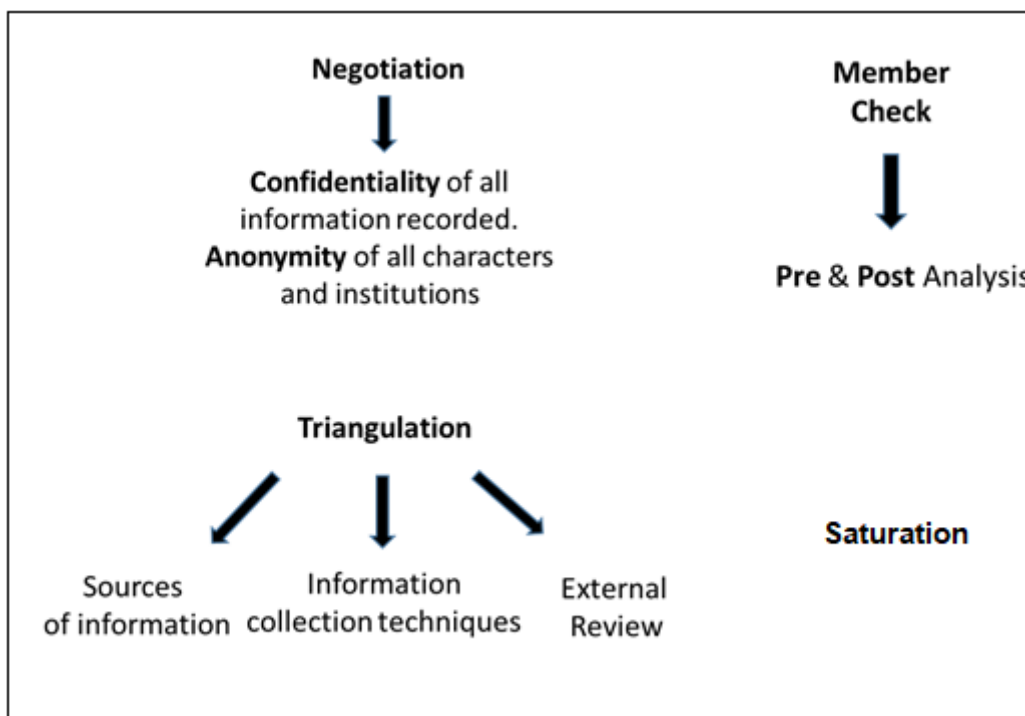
Negotiation

Confidentiality of all information recorded.
Anonymity of all characters and institutions

Member Check

Pre & Post Analysis

Triangulation

Sources of information

Information collection techniques

External Review

Saturation